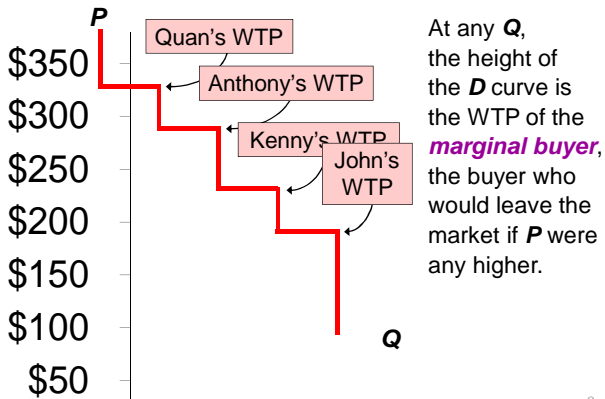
P

Quan's WTP

Anthony's WTP

Kenny's WTP

John's WTP

$350

$300

$250

$200

$150

$100

$50

Q

At any Q, the height of the D curve is the WTP of the marginal buyer, the buyer who would leave the market if P were any higher.